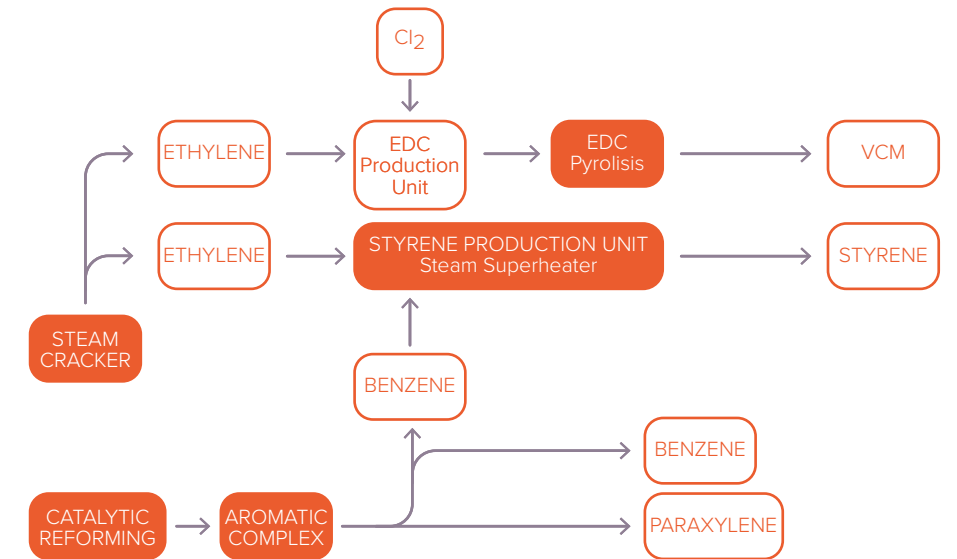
$Cl_2$

ETHYLENE

EDC Production Unit

EDC Pyrolisis

VCM

ETHYLENE

STYRENE PRODUCTION UNIT Steam Superheater

STYRENE

STEAM CRACKER

BENZENE

BENZENE

CATALYTIC REFORMING

AROMATIC COMPLEX

PARAXYLENE